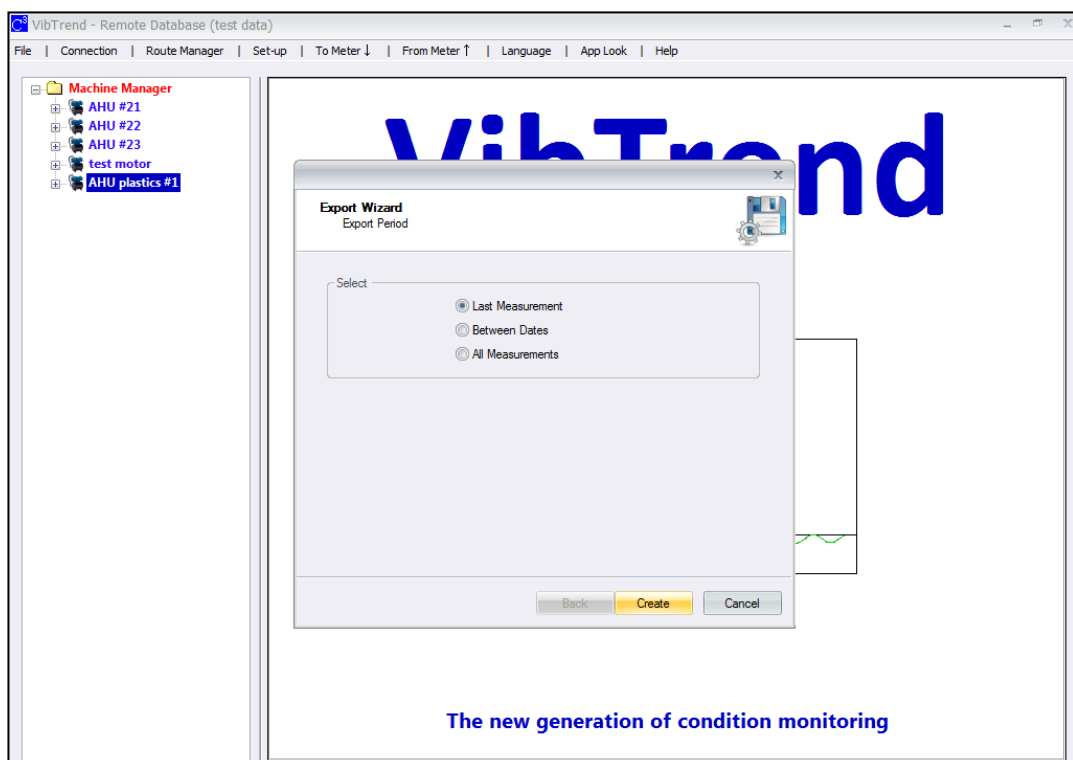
VibTrend - Remote Database (test data)

File | Connection | Route Manager | Set-up | To Meter ↓ | From Meter ↑ | Language | App Look | Help

Machine Manager
AHU #21
AHU #22
AHU #23
test motor
AHU plastics #1

VibTrend

Export Wizard
Export Period

Select
Last Measurement
Between Dates
All Measurements

Back
Create
Cancel

The new generation of condition monitoring